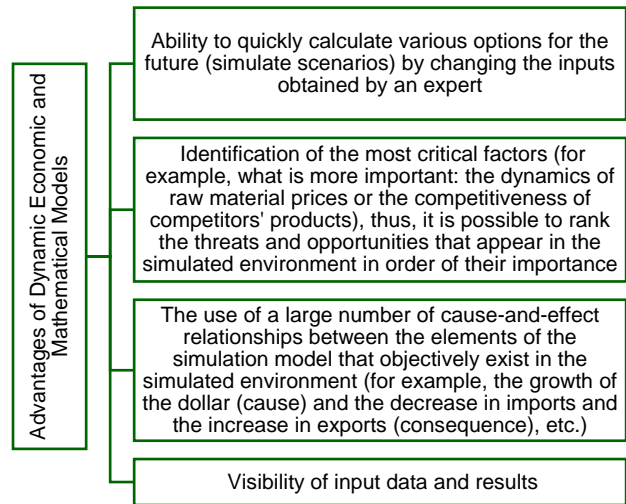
Advantages of Dynamic Economic and Mathematical Models

Ability to quickly calculate various options for the future (simulate scenarios) by changing the inputs obtained by an expert

Identification of the most critical factors (for example, what is more important: the dynamics of raw material prices or the competitiveness of competitors' products), thus, it is possible to rank the threats and opportunities that appear in the simulated environment in order of their importance

The use of a large number of cause-and-effect relationships between the elements of the simulation model that objectively exist in the simulated environment (for example, the growth of the dollar (cause) and the decrease in imports and the increase in exports (consequence), etc.)

Visibility of input data and results